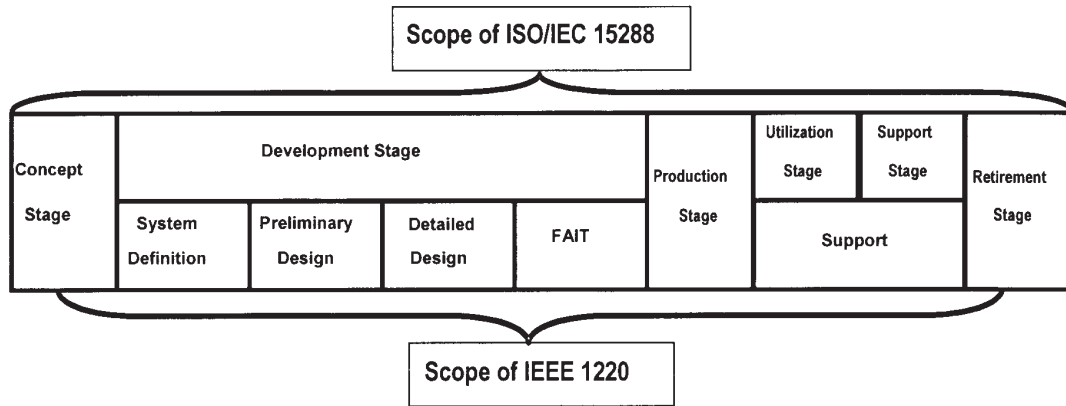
Scope of ISO/IEC 15288

Concept Stage

Development Stage

System Definition

Preliminary Design

Detailed Design

FAIT

Production Stage

Utilization Stage

Support Stage

Support

Retirement Stage

Scope of IEEE 1220